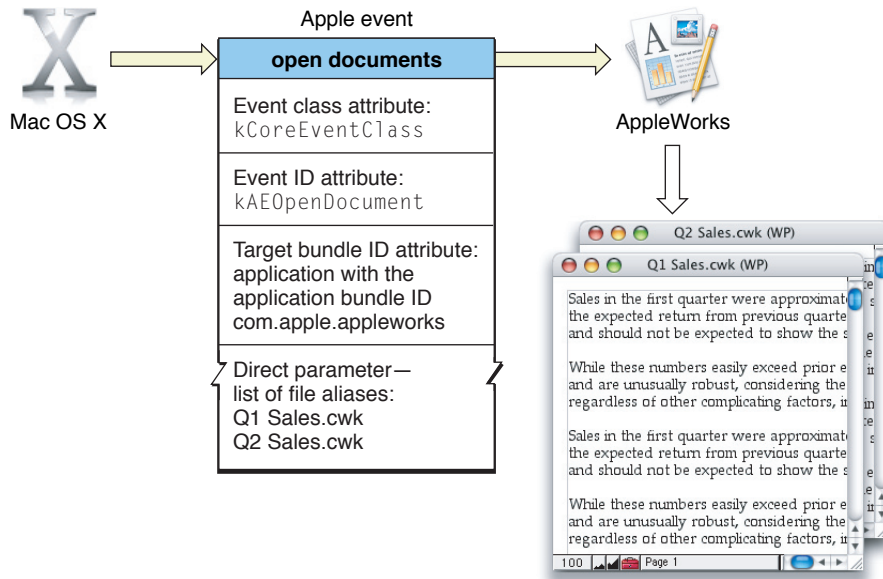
Mac OS X

Apple event

open documents

Event class attribute:
kCoreEventClass

Event ID attribute:
kAEOpenDocument

Target bundle ID attribute:
application with the application bundle ID com.apple.appleworks

Direct parameter—
list of file aliases:
Q1 Sales.cwk
Q2 Sales.cwk

AppleWorks

Q2 Sales.cwk (WP)

Q1 Sales.cwk (WP)

Sales in the first quarter were approximat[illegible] the expected return from previous quarte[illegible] and should not be expected to show the s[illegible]

While these numbers easily exceed prior e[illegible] and are unusually robust, considering the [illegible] regardless of other complicating factors, i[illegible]

Sales in the first quarter were approximat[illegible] the expected return from previous quarte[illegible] and should not be expected to show the s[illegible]

While these numbers easily exceed prior e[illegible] and are unusually robust, considering the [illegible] regardless of other complicating factors, i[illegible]

100 Page 1